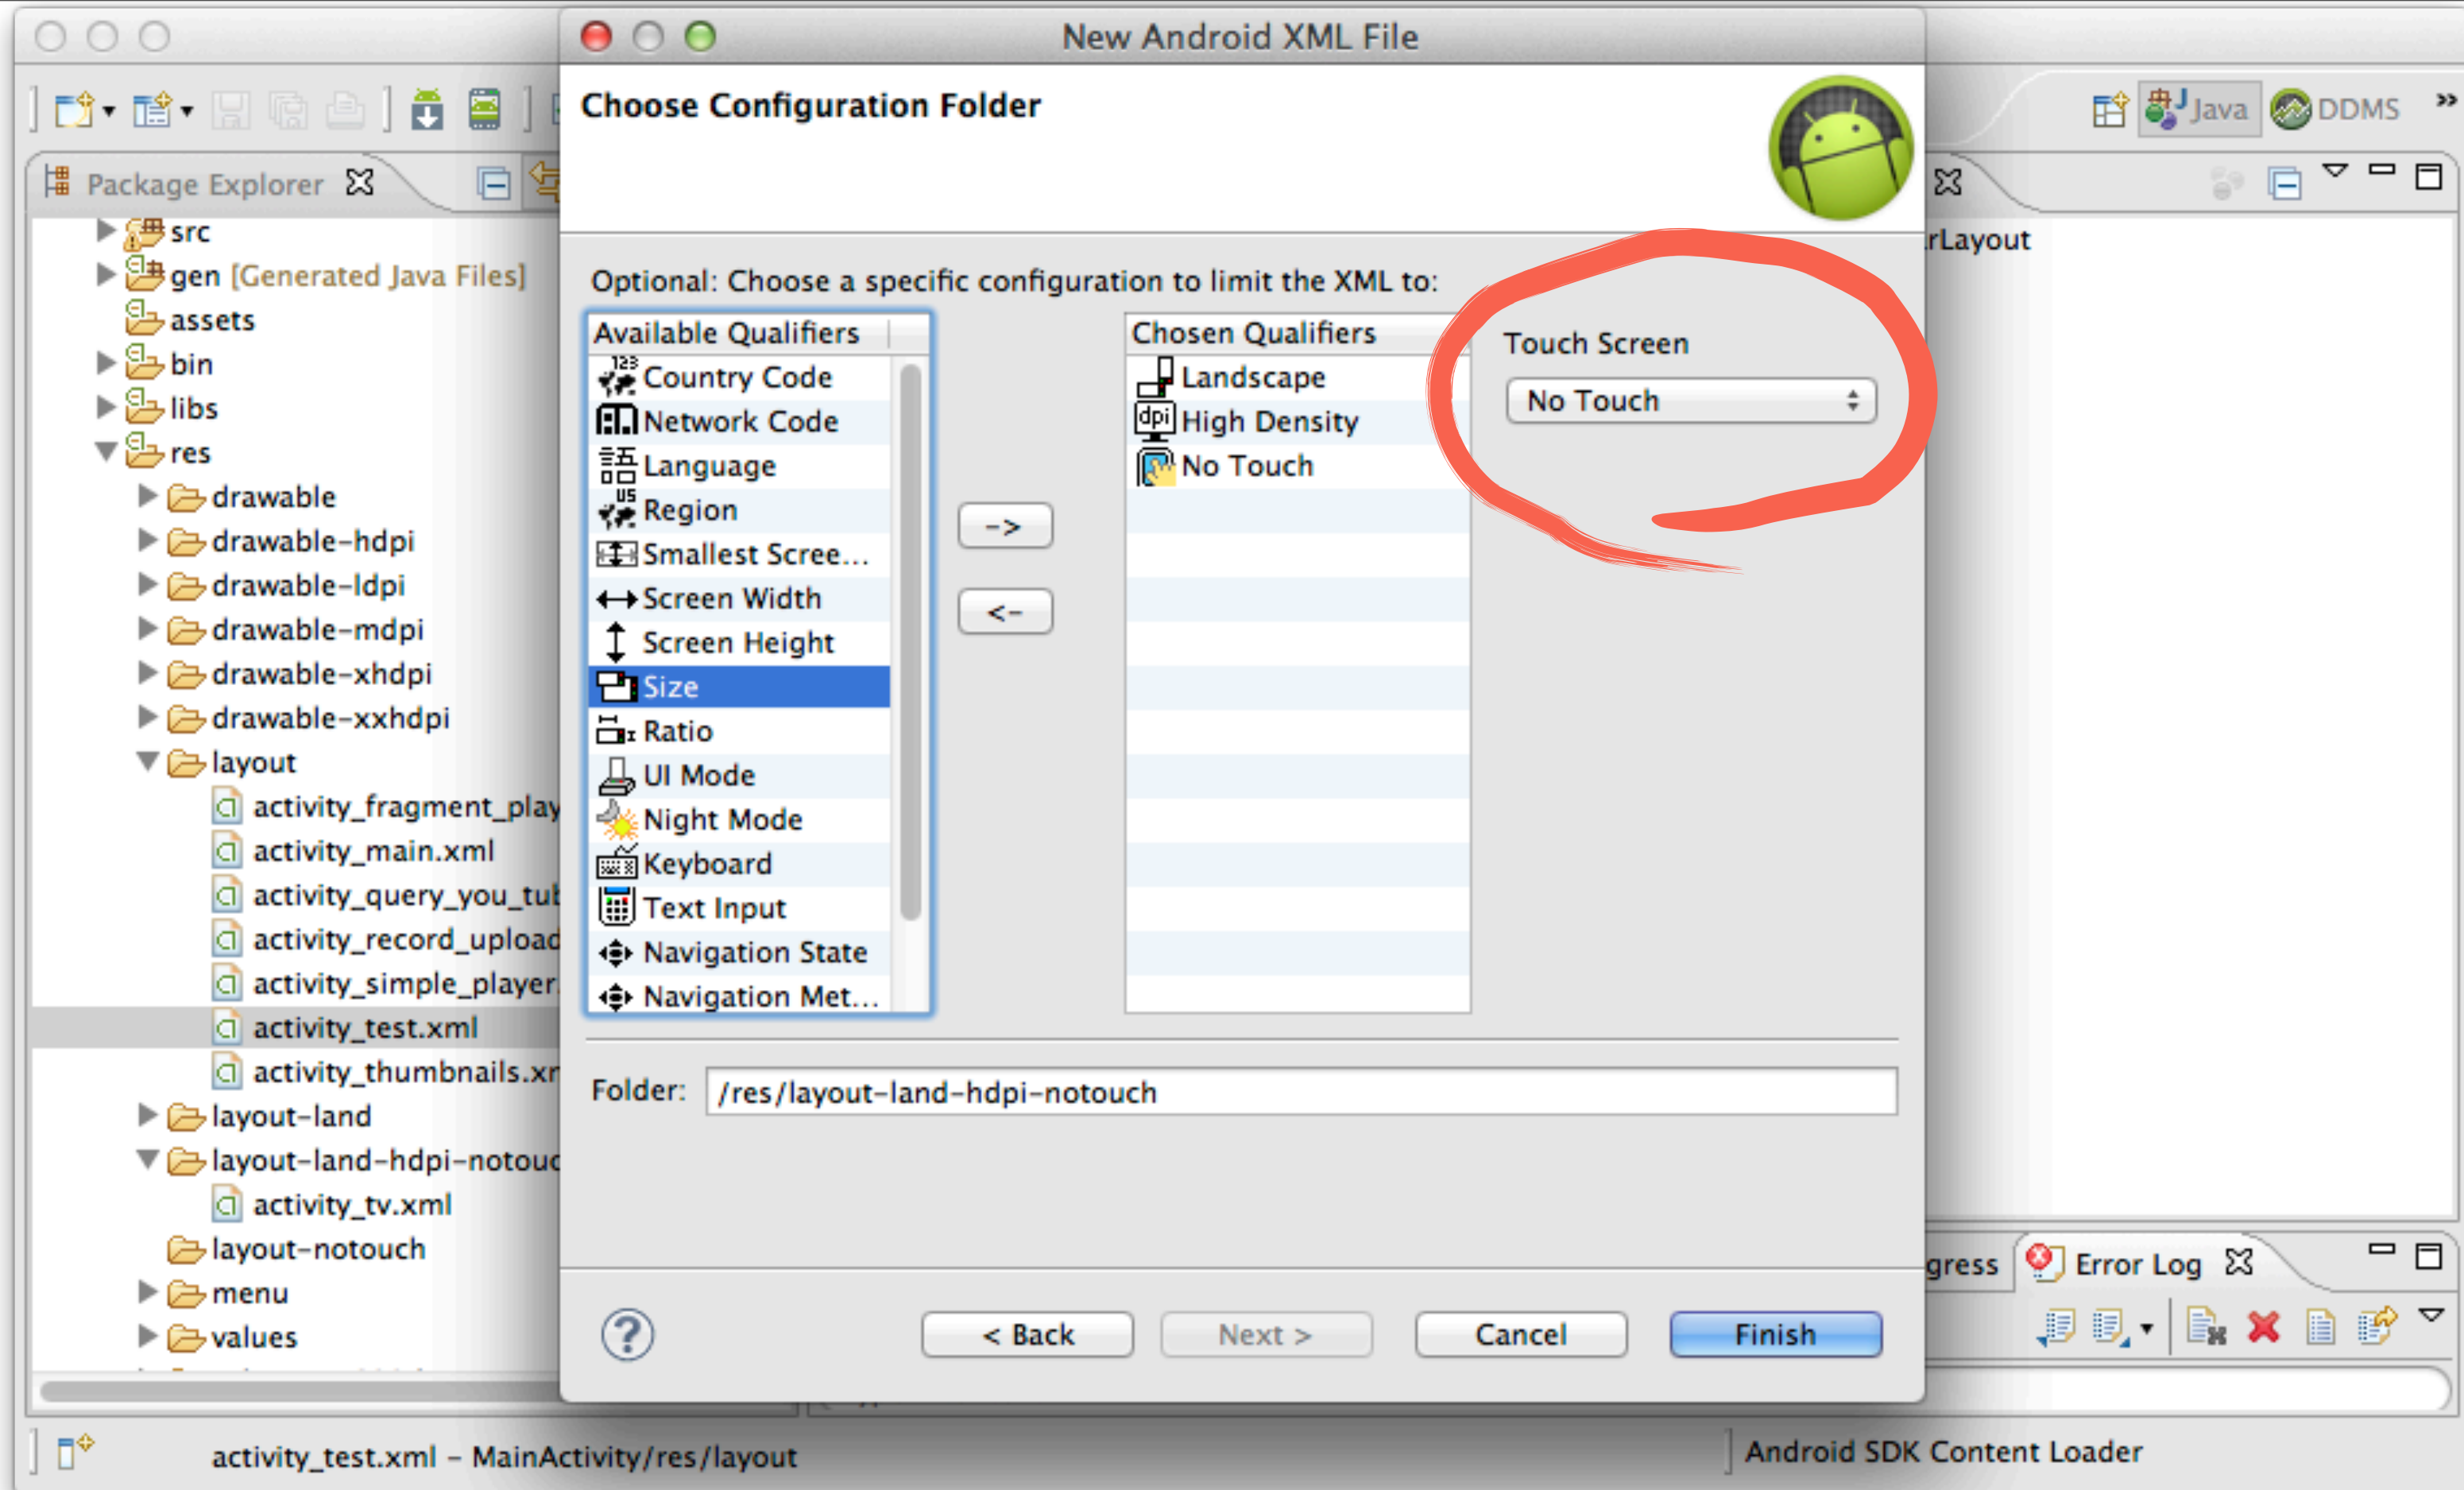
Java DDMS

Package Explorer

src
gen [Generated Java Files]
assets
bin
libs
res
drawable
drawable-hdpi
drawable-ldpi
drawable-mdpi
drawable-xhdpi
drawable-xxhdpi
layout
activity_fragment_play
activity_main.xml
activity_query_you_tub
activity_record_upload
activity_simple_player
activity_test.xml
activity_thumbnails.xr
layout-land
layout-land-hdpi-notouc
activity_tv.xml
layout-notouch
menu
values

New Android XML File

Choose Configuration Folder

Optional: Choose a specific configuration to limit the XML to:

| Available Qualifiers |
|---|
| Country Code |
| Network Code |
| Language |
| Region |
| Smallest Scree... |
| Screen Width |
| Screen Height |
| Size |
| Ratio |
| UI Mode |
| Night Mode |
| Keyboard |
| Text Input |
| Navigation State |
| Navigation Met... |

->
<-

| Chosen Qualifiers |
|---|
| Landscape |
| High Density |
| No Touch |

Touch Screen
No Touch

Folder: /res/layout-land-hdpi-notouch

?
< Back
Next >
Cancel
Finish

rLayout
gress
Error Log

activity_test.xml - MainActivity/res/layout
Android SDK Content Loader